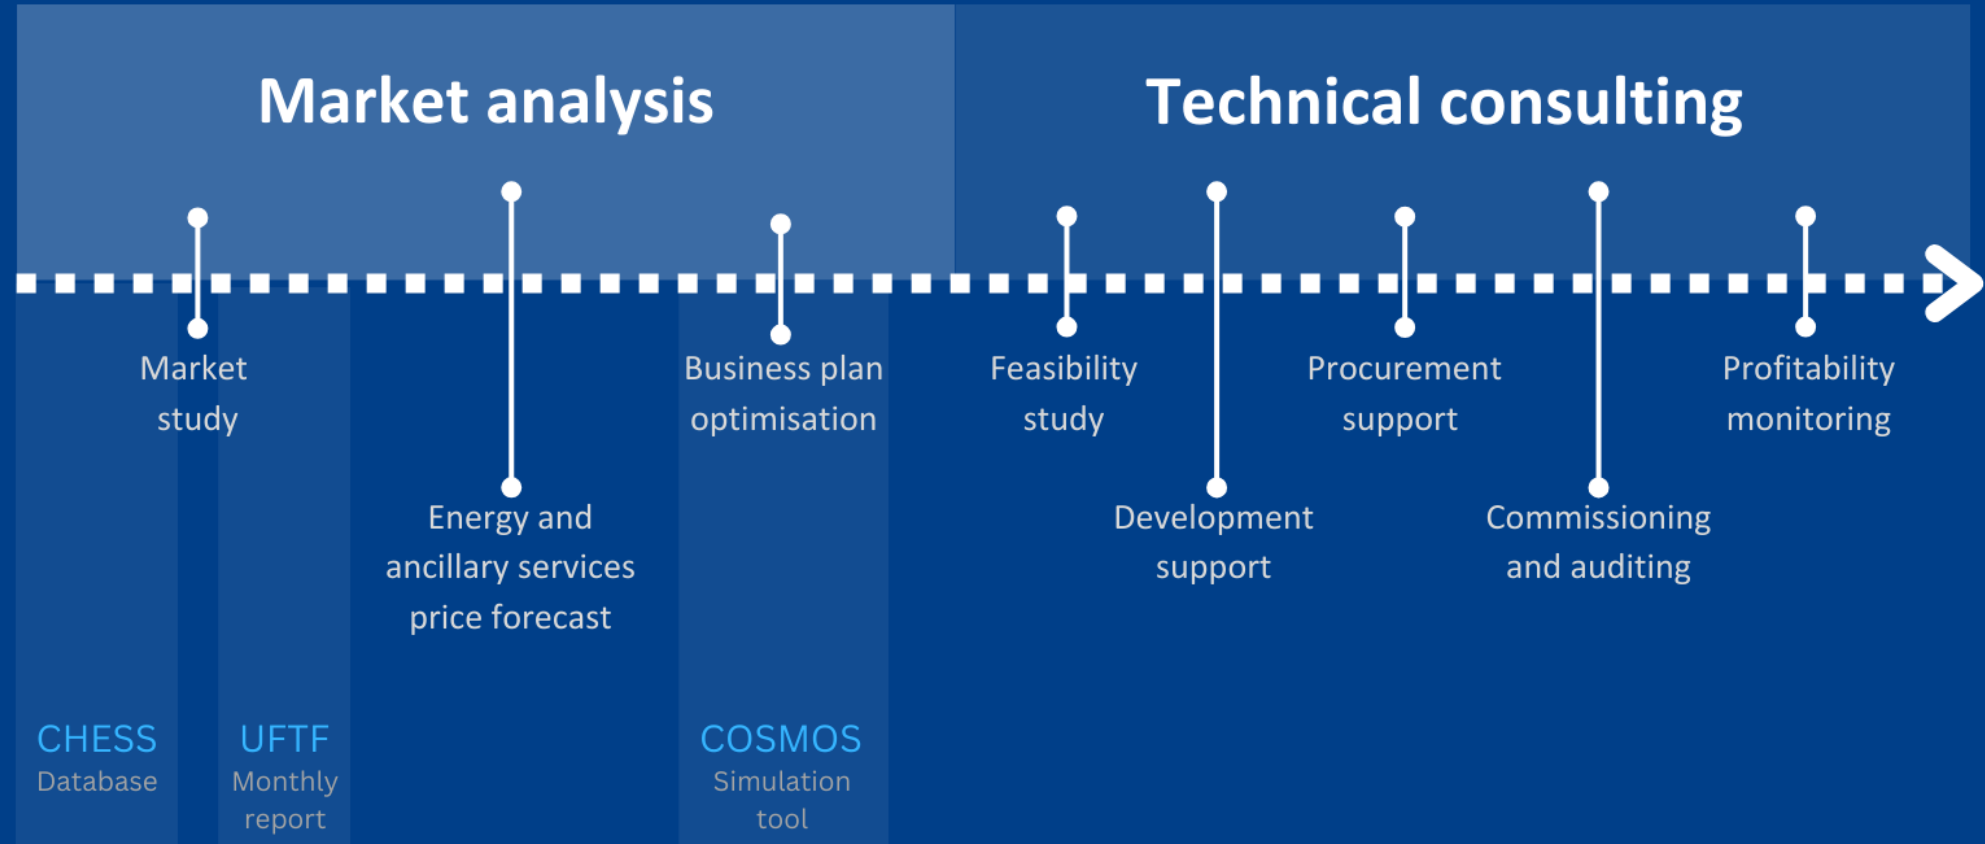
Market analysis

Technical consulting

Market study

Energy and ancillary services price forecast

Business plan optimisation

Feasibility study

Development support

Procurement support

Commissioning and auditing

Profitability monitoring

CHESS
Database

UFTF
Monthly report

COSMOS
Simulation tool